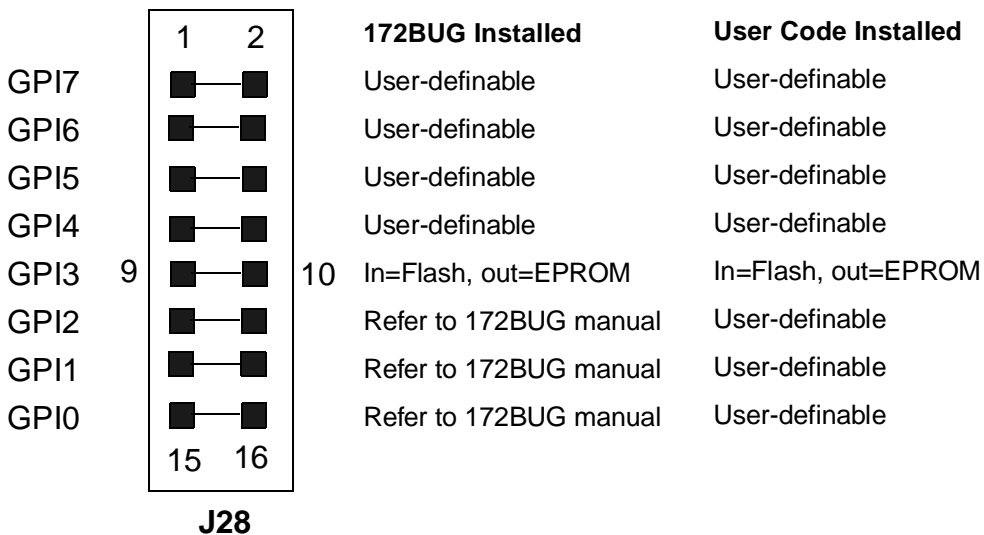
1 2

| | 172BUG Installed | User Code Installed |
|---|---|---|
| GPI7 | User-definable | User-definable |
| GPI6 | User-definable | User-definable |
| GPI5 | User-definable | User-definable |
| GPI4 | User-definable | User-definable |
| GPI3 9 10 | In=Flash, out=EPROM | In=Flash, out=EPROM |
| GPI2 | Refer to 172BUG manual | User-definable |
| GPI1 | Refer to 172BUG manual | User-definable |
| GPI0 | Refer to 172BUG manual | User-definable |

15 16

J28